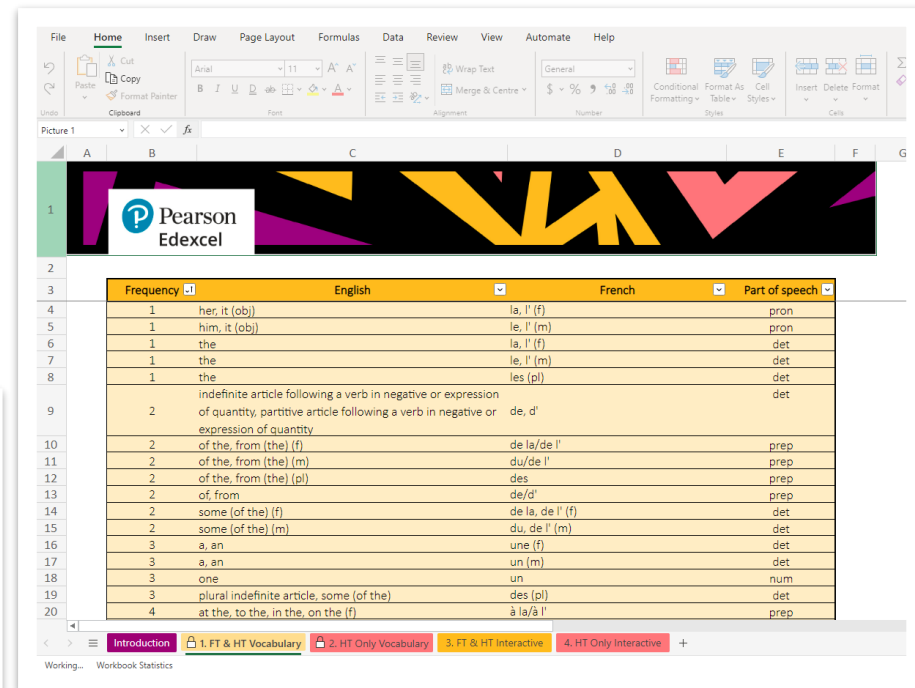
File Home Insert Draw Page Layout Formulas Data Review View Automate Help

Undo | Paste | Cut | Copy | Format Painter | Clipboard | Arial | 11 | A A | B I U | Font | Wrap Text | Merge & Centre | Alignment | General | $ % | Number | Conditional Formatting | Format As Table | Cell Styles | Styles | Insert | Delete | Format | Cells

Picture 1 | fx

A B C D E F G

Pearson Edexcel

| Frequency | English | French | Part of speech |
|---|---|---|---|
| 1 | her, it (obj) | la, l' (f) | pron |
| 1 | him, it (obj) | le, l' (m) | pron |
| 1 | the | la, l' (f) | det |
| 1 | the | le, l' (m) | det |
| 1 | the | les (pl) | det |
| 2 | indefinite article following a verb in negative or expression of quantity, partitive article following a verb in negative or expression of quantity | de, d' | det |
| 2 | of the, from (the) (f) | de la/de l' | prep |
| 2 | of the, from (the) (m) | du/de l' | prep |
| 2 | of the, from (the) (pl) | des | prep |
| 2 | of, from | de/d' | prep |
| 2 | some (of the) (f) | de la, de l' (f) | det |
| 2 | some (of the) (m) | du, de l' (m) | det |
| 3 | a, an | une (f) | det |
| 3 | a, an | un (m) | det |
| 3 | one | un | num |
| 3 | plural indefinite article, some (of the) | des (pl) | det |
| 4 | at the, to the, in the, on the (f) | à la/à l' | prep |

Introduction | 1. FT & HT Vocabulary | 2. HT Only Vocabulary | 3. FT & HT Interactive | 4. HT Only Interactive | +

Working... Workbook Statistics